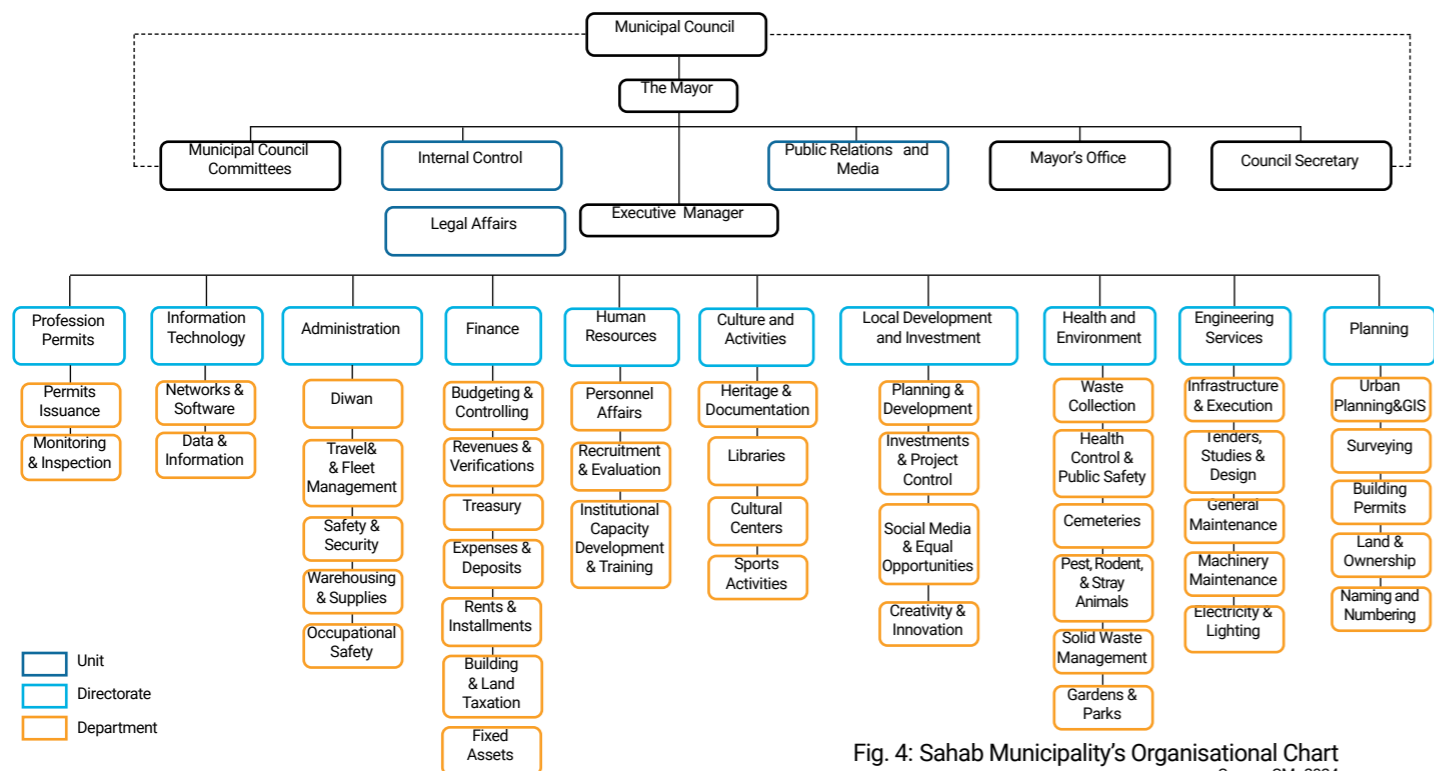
Municipal Council

The Mayor

Municipal Council Committees

Internal Control

Public Relations and Media

Mayor's Office

Council Secretary

Legal Affairs

Executive Manager

Profession Permits
Permits Issuance
Monitoring & Inspection

Information Technology
Networks & Software
Data & Information

Administration
Diwan
Travel& & Fleet Management
Safety & Security
Warehousing & Supplies
Occupational Safety

Finance
Budgeting & Controlling
Revenues & Verifications
Treasury
Expenses & Deposits
Rents & Installments
Building & Land Taxation
Fixed Assets

Human Resources
Personnel Affairs
Recruitment & Evaluation
Institutional Capacity Development & Training

Culture and Activities
Heritage & Documentation
Libraries
Cultural Centers
Sports Activities

Local Development and Investment
Planning & Development
Investments & Project Control
Social Media & Equal Opportunities
Creativity & Innovation

Health and Environment
Waste Collection
Health Control & Public Safety
Cemeteries
Pest, Rodent, & Stray Animals
Solid Waste Management
Gardens & Parks

Engineering Services
Infrastructure & Execution
Tenders, Studies & Design
General Maintenance
Machinery Maintenance
Electricity & Lighting

Planning
Urban Planning&GIS
Surveying
Building Permits
Land & Ownership
Naming and Numbering

Unit
Directorate
Department

Fig. 4: Sahab Municipality's Organisational Chart
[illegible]